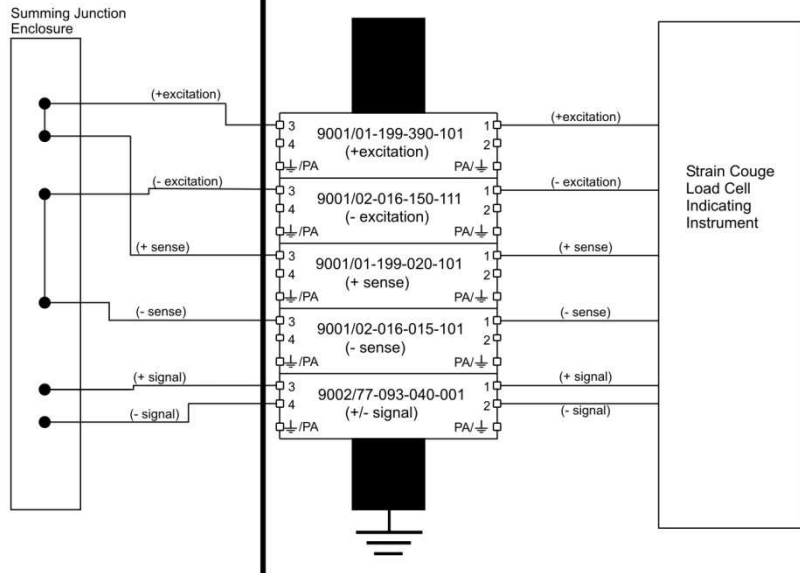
Summing Junction Enclosure

(+excitation)
3
4
⏚/PA
9001/01-199-390-101
(+excitation)
1
2
PA/⏚
(+excitation)

(- excitation)
3
4
⏚/PA
9001/02-016-150-111
(- excitation)
1
2
PA/⏚
(- excitation)

(+ sense)
3
4
⏚/PA
9001/01-199-020-101
(+ sense)
1
2
PA/⏚
(+ sense)

(- sense)
3
4
⏚/PA
9001/02-016-015-101
(- sense)
1
2
PA/⏚
(- sense)

(+ signal)
(- signal)
3
4
⏚/PA
9002/77-093-040-001
(+/- signal)
1
2
PA/⏚
(+ signal)
(- signal)

Strain Couge Load Cell Indicating Instrument